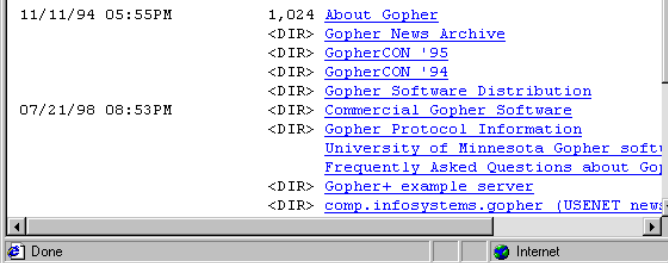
11/11/94 05:55PM 1,024 About Gopher
<DIR> Gopher News Archive
<DIR> GopherCON '95
<DIR> GopherCON '94
<DIR> Gopher Software Distribution
07/21/98 08:53PM <DIR> Commercial Gopher Software
<DIR> Gopher Protocol Information
University of Minnesota Gopher softw
Frequently Asked Questions about Gop
<DIR> Gopher+ example server
<DIR> comp.infosystems.gopher (USENET news

Done
Internet